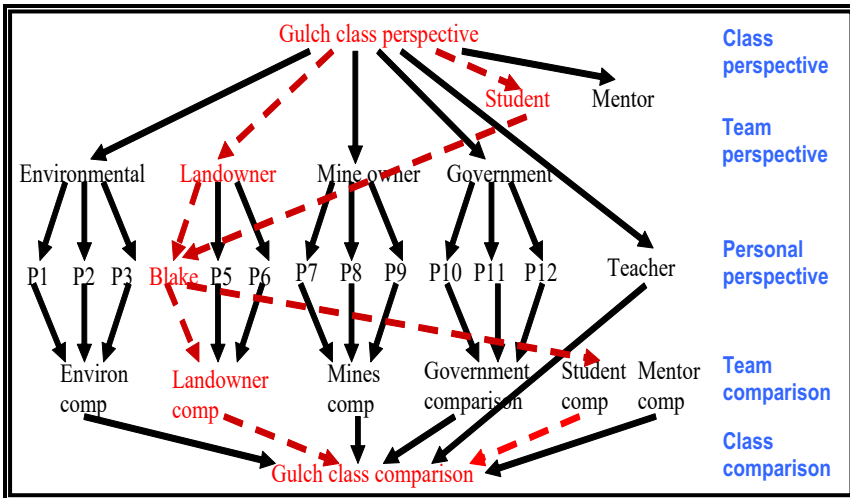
Gulch class perspective

Class perspective

Student

Mentor

Team perspective

Environmental

Landowner

Mine owner

Government

P1 P2 P3

Blake P5 P6

P7 P8 P9

P10 P11 P12

Teacher

Personal perspective

Environ comp

Landowner comp

Mines comp

Government comparison

Student comp

Mentor comp

Team comparison

Gulch class comparison

Class comparison